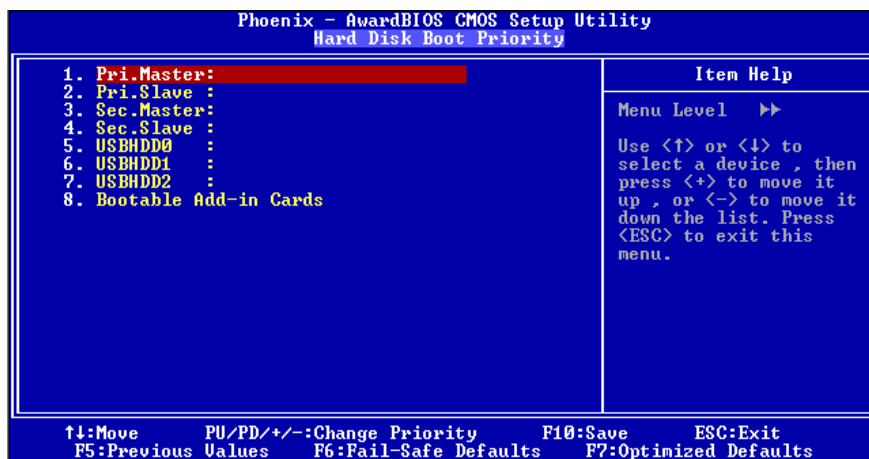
Phoenix - AwardBIOS CMOS Setup Utility
Hard Disk Boot Priority

1. Pri.Master:
2. Pri.Slave :
3. Sec.Master:
4. Sec.Slave :
5. USBHDD0 :
6. USBHDD1 :
7. USBHDD2 :
8. Bootable Add-in Cards

Item Help

Menu Level ▶▶

Use <↑> or <↓> to select a device , then press <+> to move it up , or <-> to move it down the list. Press <ESC> to exit this menu.

↑↓:Move PU/PD/+/-:Change Priority F10:Save ESC:Exit
F5:Previous Values F6:Fail-Safe Defaults F7:Optimized Defaults